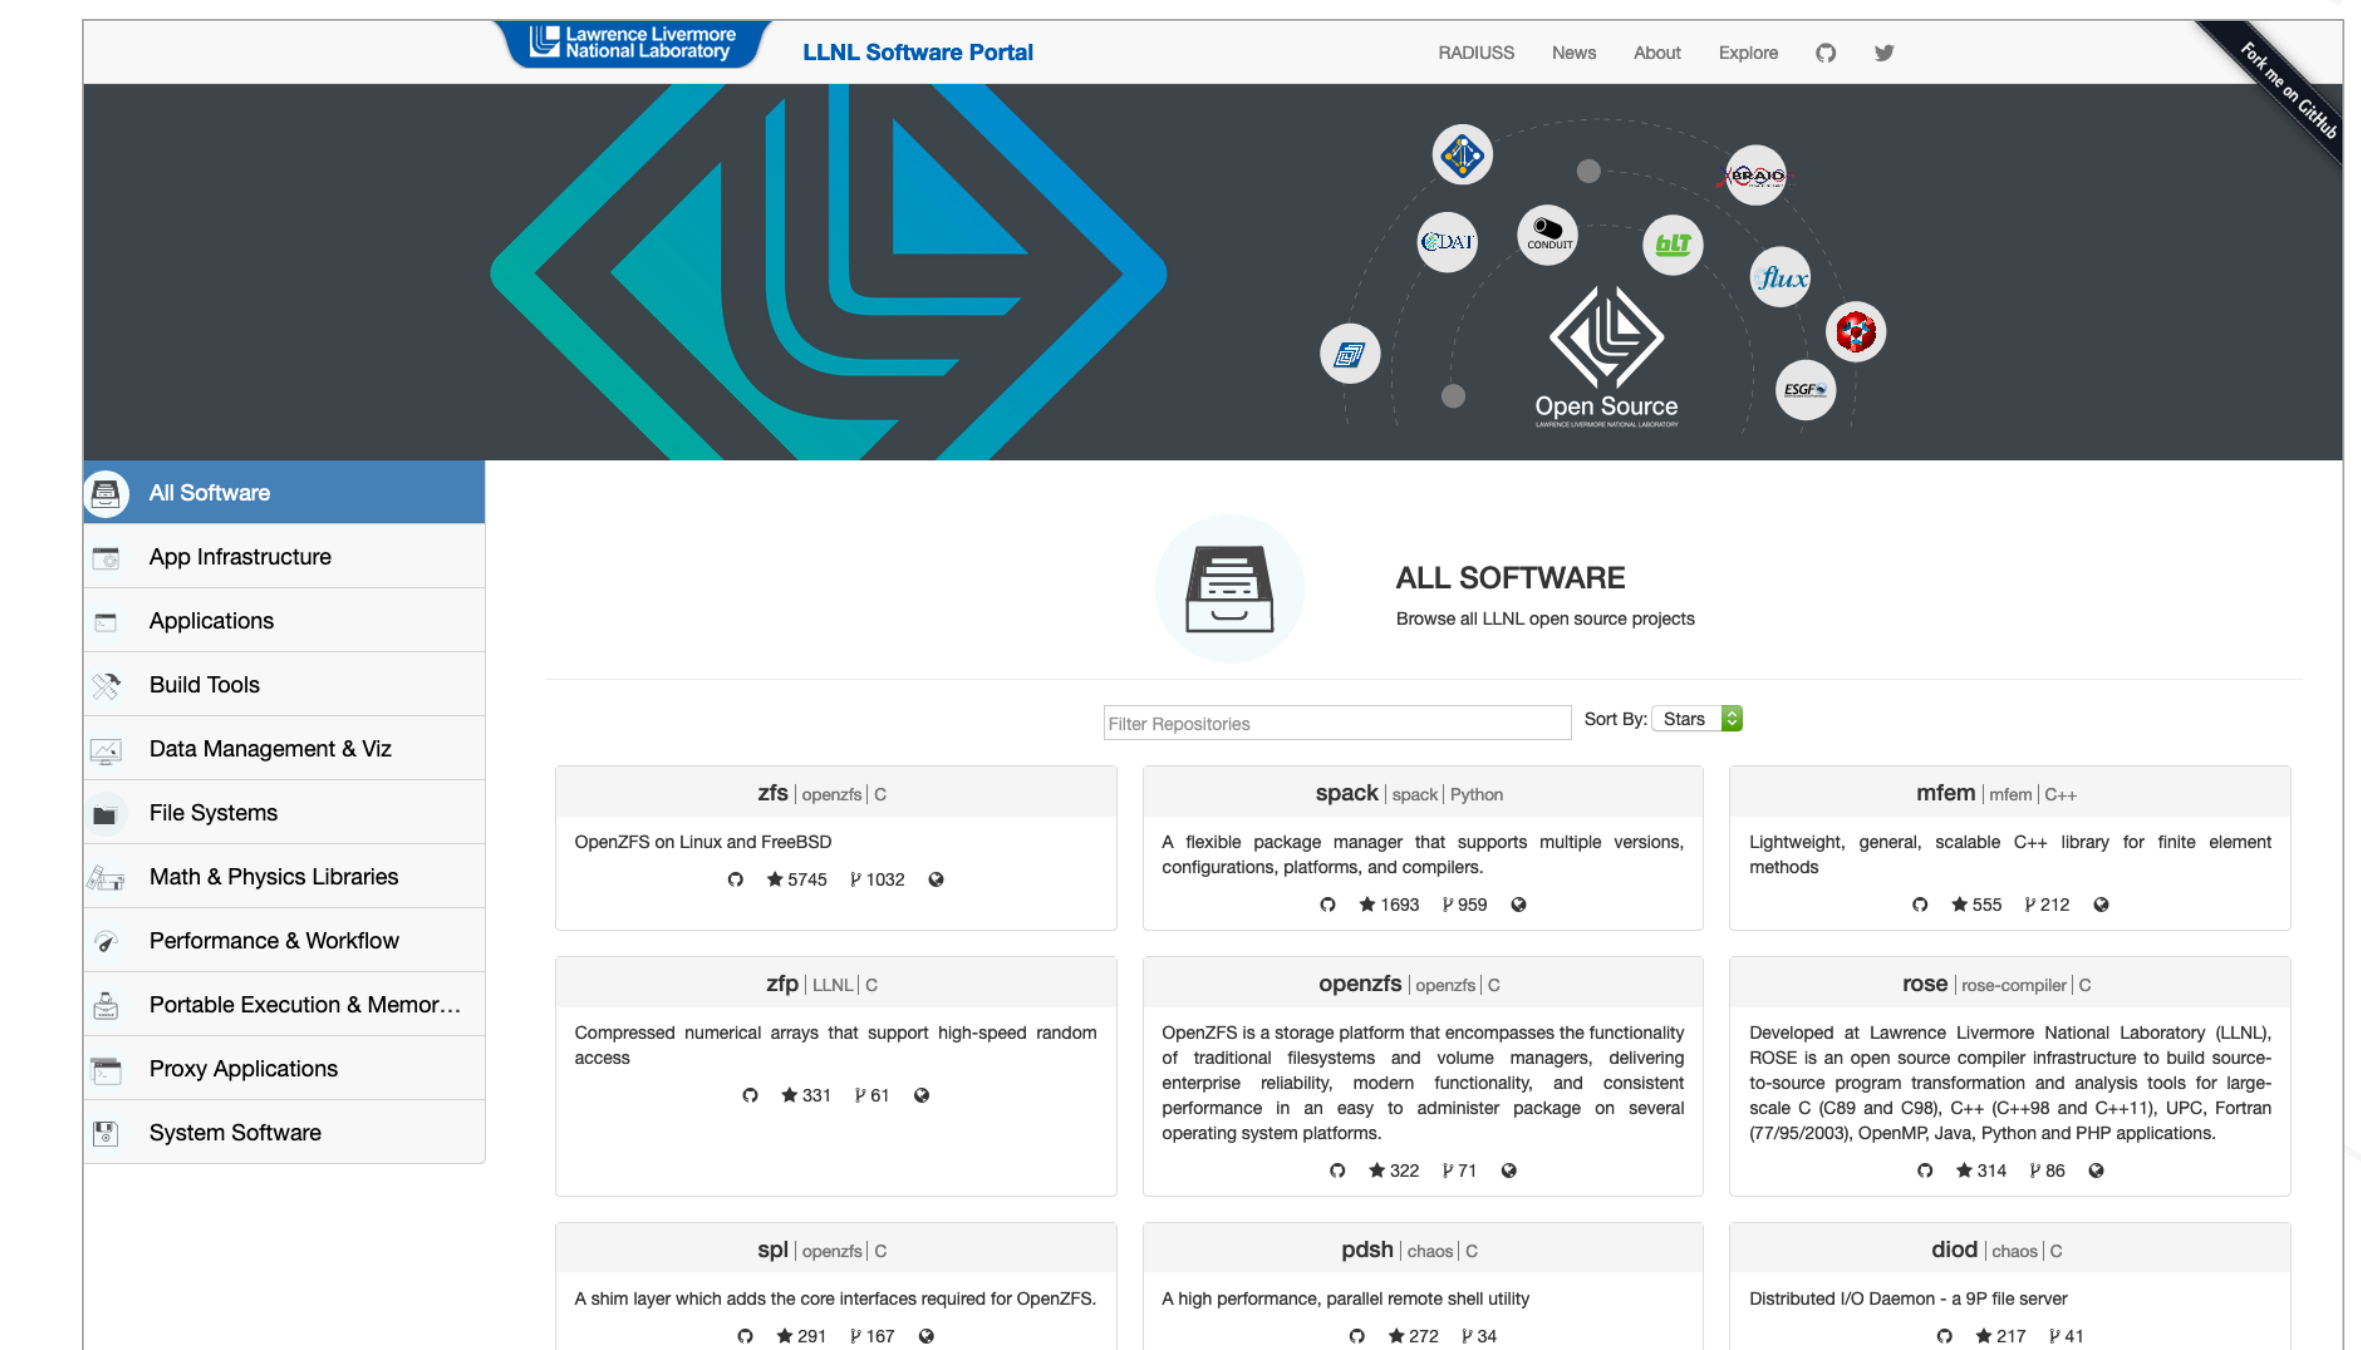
Lawrence Livermore National Laboratory

LLNL Software Portal

RADIUSS News About Explore

Fork me on GitHub

CDAT CONDUIT BLT BRAID flux ESGF

Open Source

LAWRENCE LIVERMORE NATIONAL LABORATORY

All Software

App Infrastructure

Applications

Build Tools

Data Management & Viz

File Systems

Math & Physics Libraries

Performance & Workflow

Portable Execution & Memor...

Proxy Applications

System Software

ALL SOFTWARE

Browse all LLNL open source projects

Filter Repositories

Sort By: Stars

zfs | openzfs | C

OpenZFS on Linux and FreeBSD

★ 5745 1032

spack | spack | Python

A flexible package manager that supports multiple versions, configurations, platforms, and compilers.

★ 1693 959

mfem | mfem | C++

Lightweight, general, scalable C++ library for finite element methods

★ 555 212

zfp | LLNL | C

Compressed numerical arrays that support high-speed random access

★ 331 61

openzfs | openzfs | C

OpenZFS is a storage platform that encompasses the functionality of traditional filesystems and volume managers, delivering enterprise reliability, modern functionality, and consistent performance in an easy to administer package on several operating system platforms.

★ 322 71

rose | rose-compiler | C

Developed at Lawrence Livermore National Laboratory (LLNL), ROSE is an open source compiler infrastructure to build source-to-source program transformation and analysis tools for large-scale C (C89 and C98), C++ (C++98 and C++11), UPC, Fortran (77/95/2003), OpenMP, Java, Python and PHP applications.

★ 314 86

spl | openzfs | C

A shim layer which adds the core interfaces required for OpenZFS.

★ 291 167

pdsh | chaos | C

A high performance, parallel remote shell utility

★ 272 34

diod | chaos | C

Distributed I/O Daemon - a 9P file server

★ 217 41